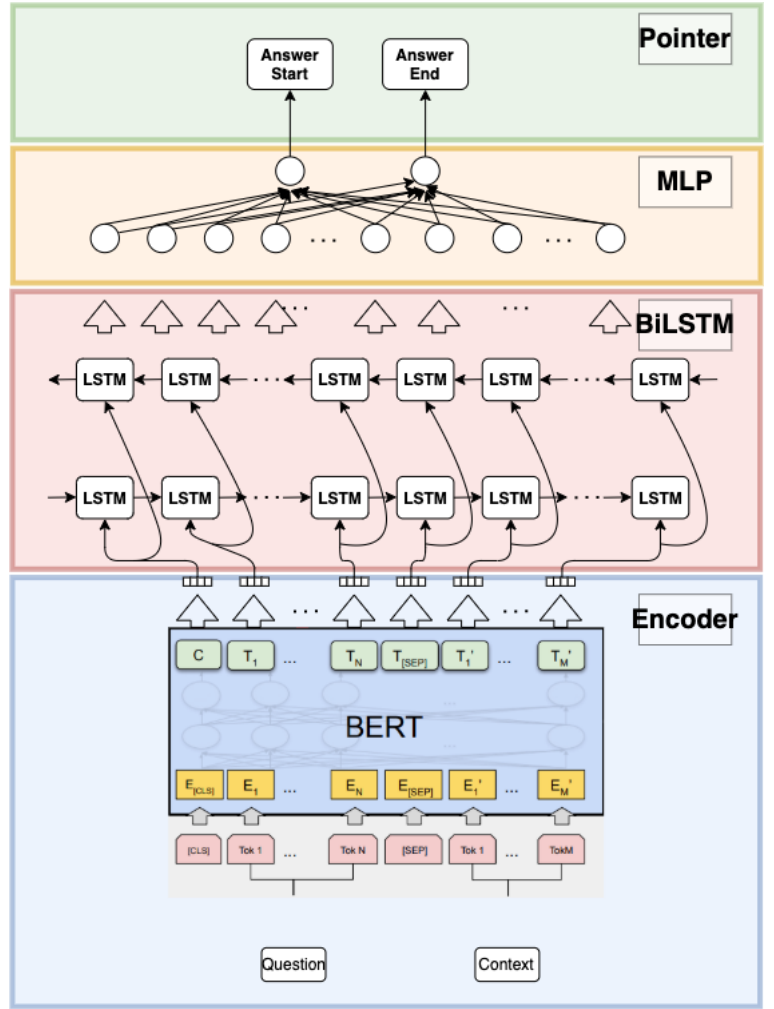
Pointer

Answer Start

Answer End

MLP

...

...

BiLSTM

...

...

LSTM LSTM ... LSTM LSTM LSTM ... LSTM

LSTM LSTM ... LSTM LSTM LSTM ... LSTM

...

...

Encoder

C $T_1$ ... $T_N$ $T_{[SEP]}$ $T_1'$ ... $T_M'$

BERT

$E_{[CLS]}$ $E_1$ ... $E_N$ $E_{[SEP]}$ $E_1'$ ... $E_M'$

[CLS] Tok 1 ... Tok N [SEP] Tok 1 ... TokM

Question

Context